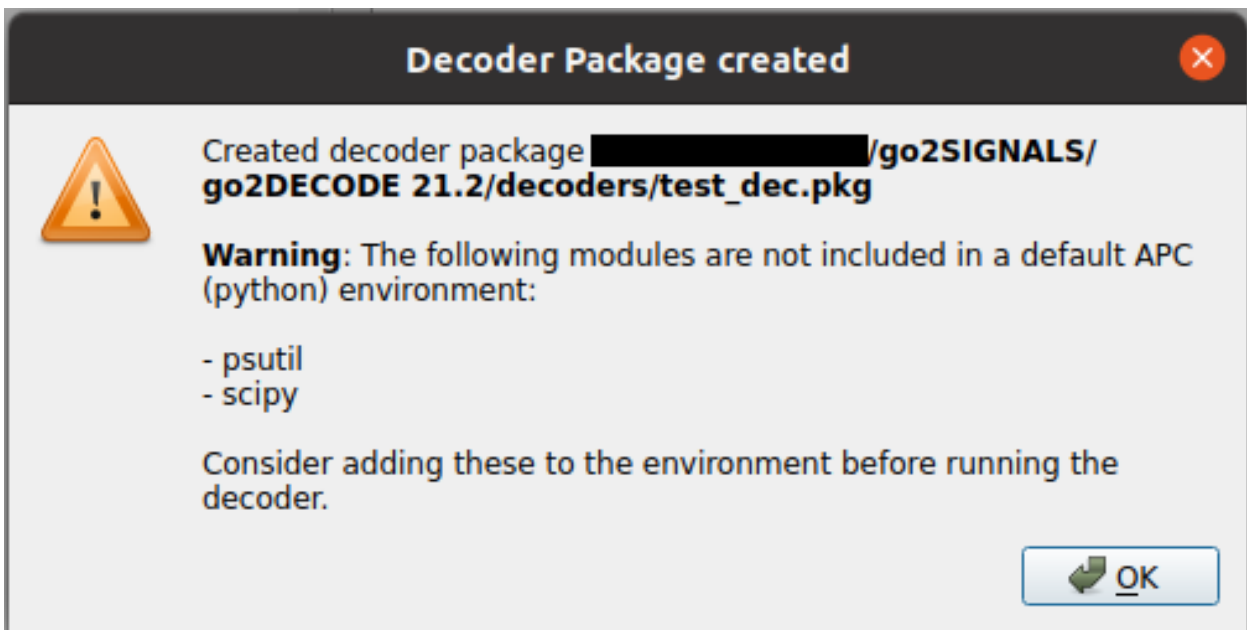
Decoder Package created

!

Created decoder package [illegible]/go2SIGNALS/go2DECODE 21.2/decoders/test_dec.pkg

Warning: The following modules are not included in a default APC (python) environment:

- psutil
- scipy

Consider adding these to the environment before running the decoder.

OK